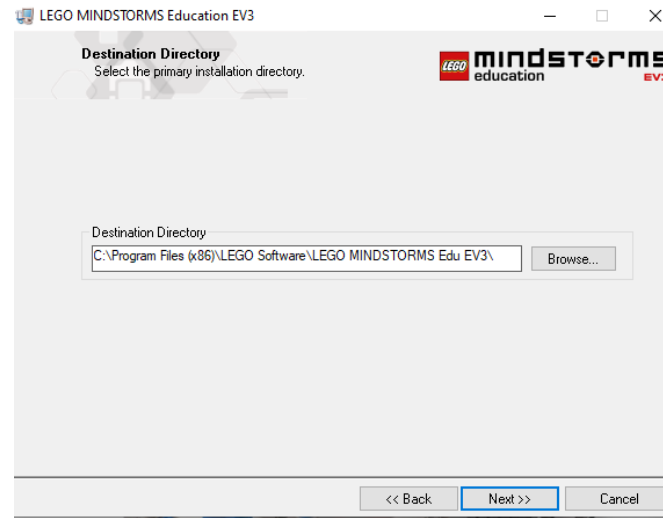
LEGO MINDSTORMS Education EV3

Destination Directory
Select the primary installation directory.

LEGO mindstorms education EV

Destination Directory
C:\Program Files (x86)\LEGO Software\LEGO MINDSTORMS Edu EV3\
Browse...

<< Back
Next >>
Cancel